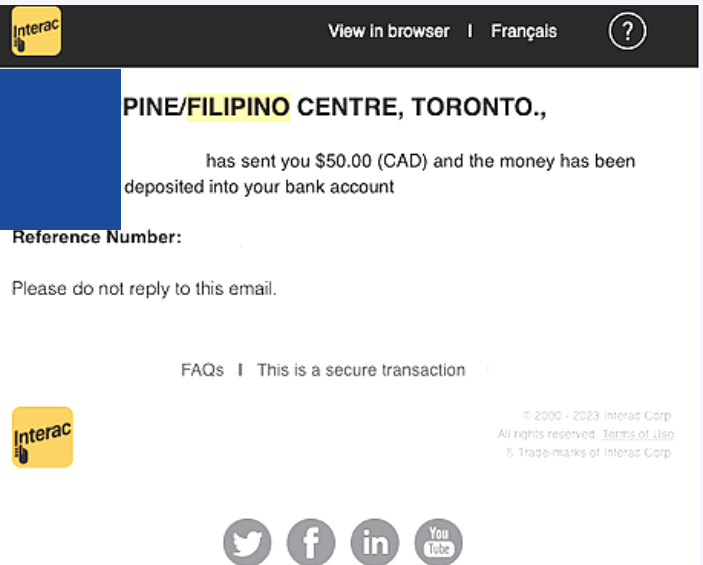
Interac

View in browser | Français ?

PINE/FILIPINO CENTRE, TORONTO.,

has sent you $50.00 (CAD) and the money has been deposited into your bank account

Reference Number:

Please do not reply to this email.

FAQs | This is a secure transaction

Interac

© 2000 - 2023 Interac Corp
All rights reserved. Terms of Use
® Trade-marks of Interac Corp

You Tube